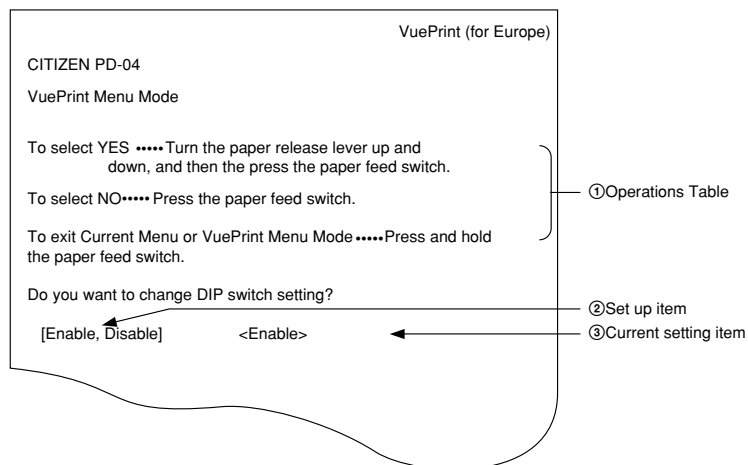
VuePrint (for Europe)

CITIZEN PD-04

VuePrint Menu Mode

To select YES •••••Turn the paper release lever up and down, and then the press the paper feed switch.

To select NO••••• Press the paper feed switch.

To exit Current Menu or VuePrint Menu Mode •••••Press and hold the paper feed switch.

①Operations Table

Do you want to change DIP switch setting?

②Set up item

[Enable, Disable] <Enable>

③Current setting item